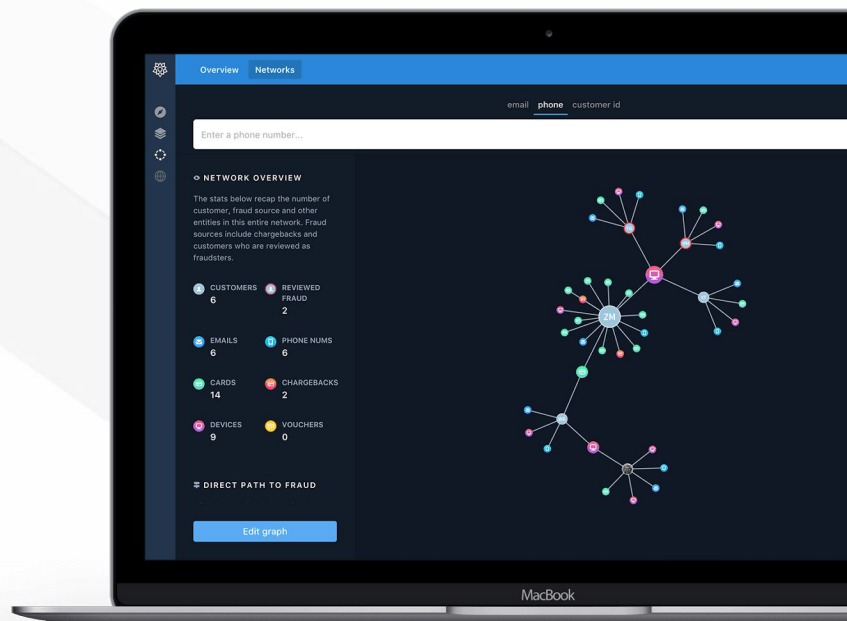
Overview Networks

email phone customer id

Enter a phone number...

NETWORK OVERVIEW

The stats below recap the number of customer, fraud source and other entities in this entire network. Fraud sources include chargebacks and customers who are reviewed as fraudsters.

CUSTOMERS
6

REVIEWED FRAUD
2

EMAILS
6

PHONE NUMS
6

CARDS
14

CHARGEBACKS
2

DEVICES
9

VOUCHERS
0

DIRECT PATH TO FRAUD

Edit graph

ZM

MacBook